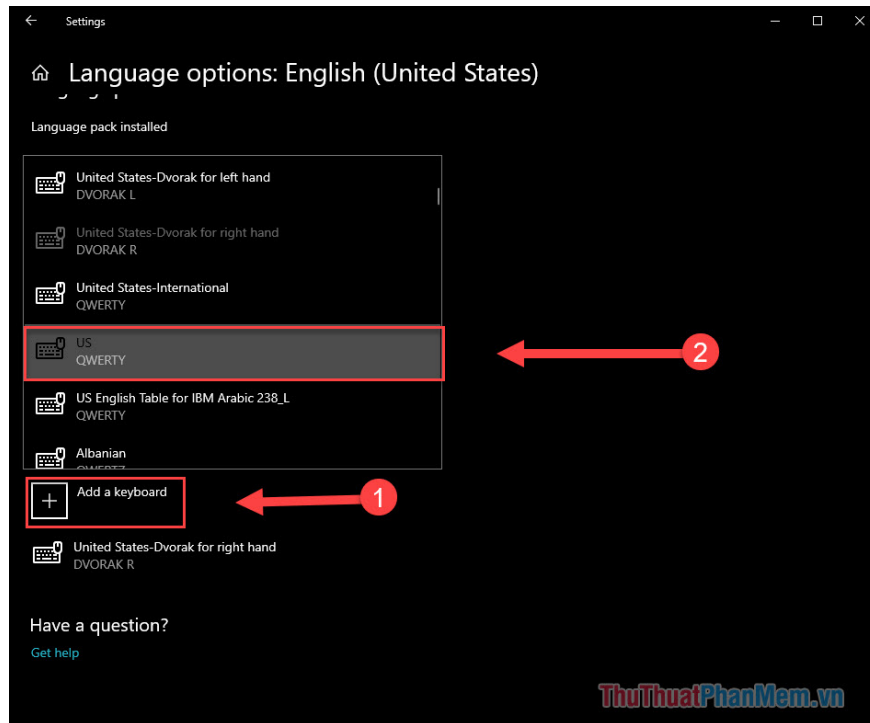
Settings

Language options: English (United States)

Language pack installed

United States-Dvorak for left hand
DVORAK L

United States-Dvorak for right hand
DVORAK R

United States-International
QWERTY

US
QWERTY

US English Table for IBM Arabic 238_L
QWERTY

Albanian
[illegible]

2

Add a keyboard

1

United States-Dvorak for right hand
DVORAK R

Have a question?

Get help

ThuThuatPhanMem.vn